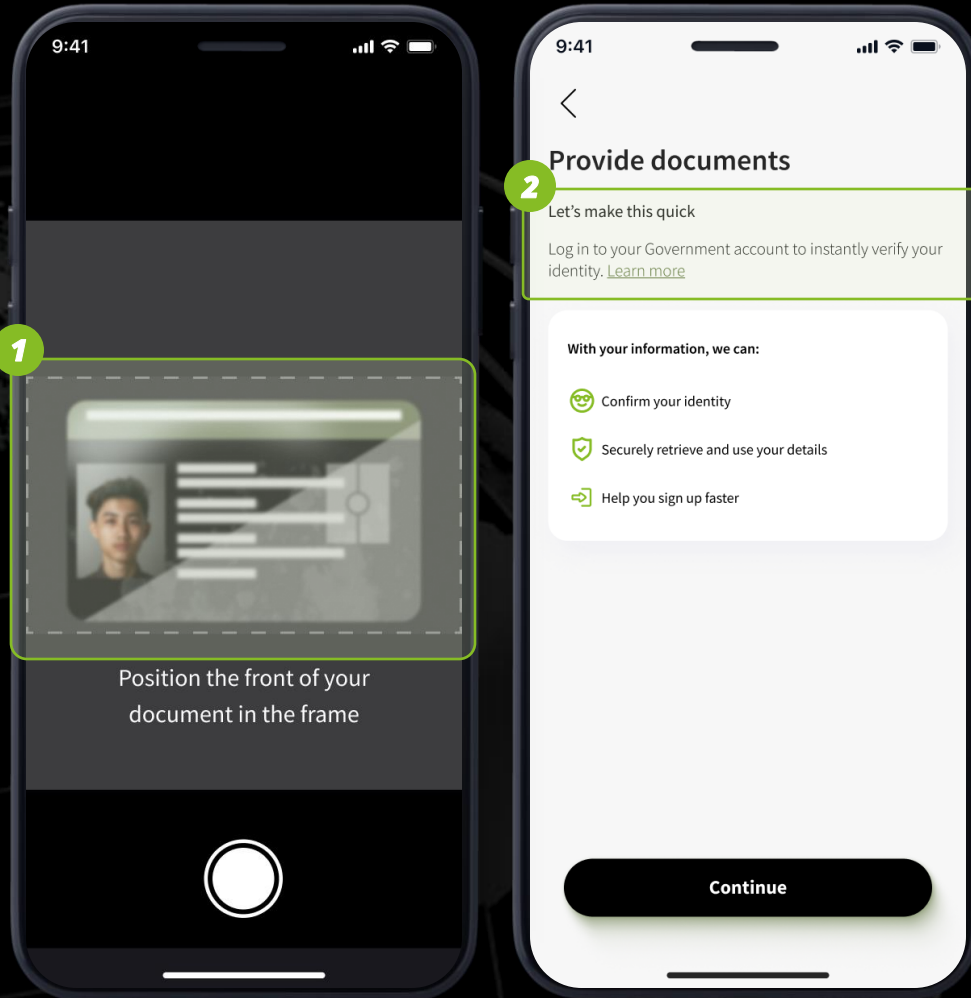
9:41

1

Position the front of your document in the frame

9:41

<

Provide documents

2

Let's make this quick

Log in to your Government account to instantly verify your identity. Learn more

With your information, we can:

Confirm your identity

Securely retrieve and use your details

Help you sign up faster

Continue